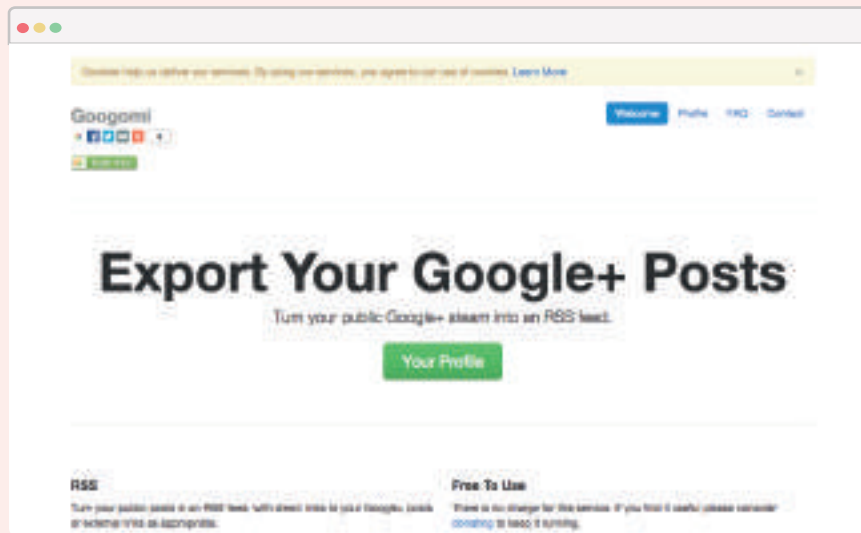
Cookies help us deliver our services. By using our services, you agree to our use of cookies. Learn More

×

Googomi

Welcome Profile FAQ Contact

Export Your Google+ Posts

Turn your public Google+ stream into an RSS feed.

Your Profile

RSS

Turn your public posts in an RSS feed, with direct links to your Google+ posts or external links as appropriate.

Free To Use

There is no charge for this service. If you find it useful please consider donating to keep it running.